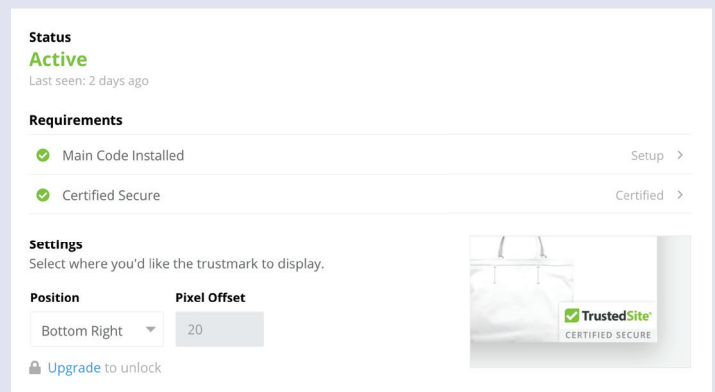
Status
Active
Last seen: 2 days ago

Requirements

Main Code Installed Setup >

Certified Secure Certified >

Settings
Select where you'd like the trustmark to display.

Position
Bottom Right

Pixel Offset
20

Upgrade to unlock

TrustedSite
CERTIFIED SECURE